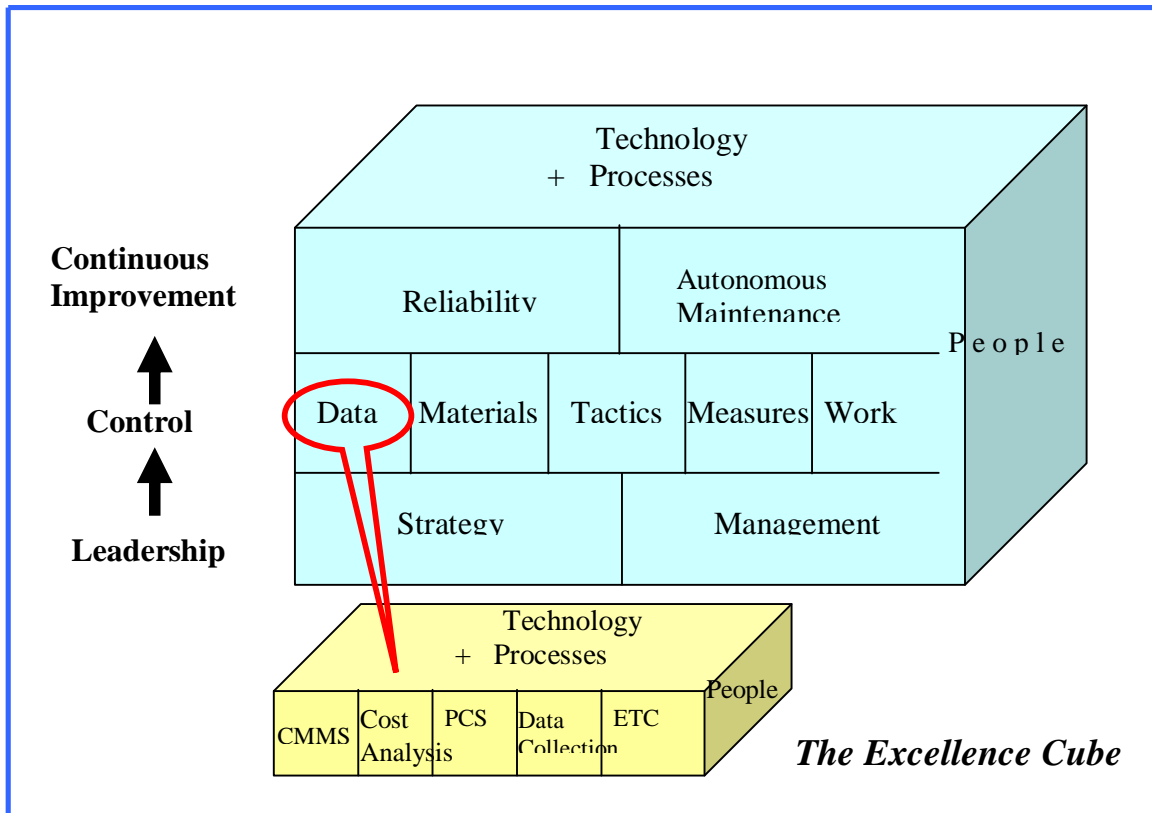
Technology + Processes

Continuous Improvement

Control

Leadership

Reliability

Autonomous Maintenance

People

Data

Materials

Tactics

Measures

Work

Strategy

Management

Technology + Processes

People

CMMS

Cost Analysis

PCS

Data Collection

ETC

The Excellence Cube